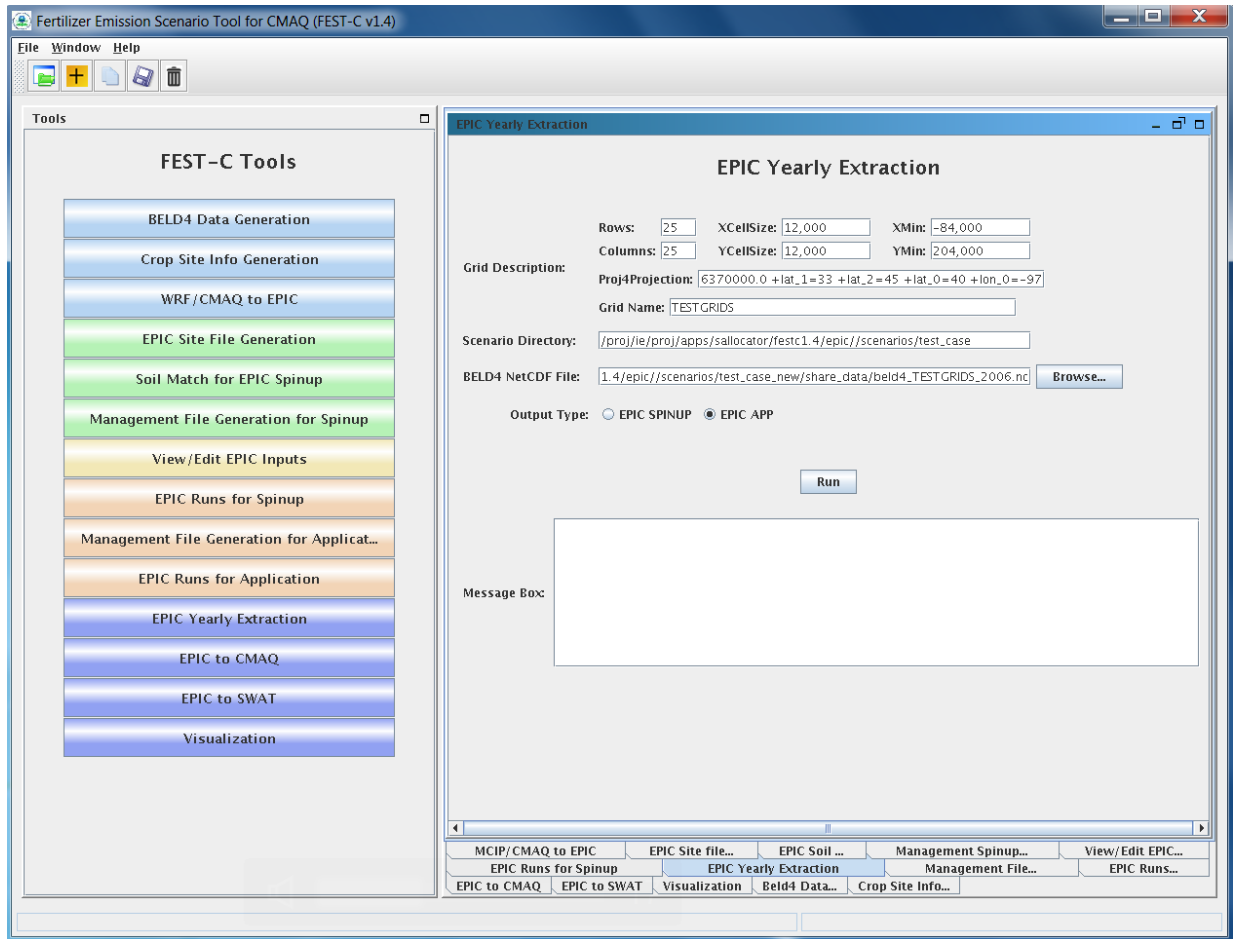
Fertilizer Emission Scenario Tool for CMAQ (FEST-C v1.4)

File Window Help

Tools

FEST-C Tools

BELD4 Data Generation

Crop Site Info Generation

WRF/CMAQ to EPIC

EPIC Site File Generation

Soil Match for EPIC Spinup

Management File Generation for Spinup

View/Edit EPIC Inputs

EPIC Runs for Spinup

Management File Generation for Applicat...

EPIC Runs for Application

EPIC Yearly Extraction

EPIC to CMAQ

EPIC to SWAT

Visualization

EPIC Yearly Extraction

EPIC Yearly Extraction

Grid Description:

Rows: 25 XCellSize: 12,000 XMin: -84,000

Columns: 25 YCellSize: 12,000 YMin: 204,000

Proj4Projection: 6370000.0 +lat_1=33 +lat_2=45 +lat_0=40 +lon_0=-97

Grid Name: TESTGRIDS

Scenario Directory: /proj/ie/proj/apps/sallocator/festc1.4/epic//scenarios/test_case

BELD4 NetCDF File: 1.4/epic//scenarios/test_case_new/share_data/beld4_TESTGRIDS_2006.nc Browse...

Output Type: EPIC SPINUP EPIC APP

Run

Message Box:

MCIP/CMAQ to EPIC | EPIC Site file... | EPIC Soil ... | Management Spinup... | View/Edit EPIC...

EPIC Runs for Spinup | EPIC Yearly Extraction | Management File... | EPIC Runs...

EPIC to CMAQ | EPIC to SWAT | Visualization | Beld4 Data... | Crop Site Info...